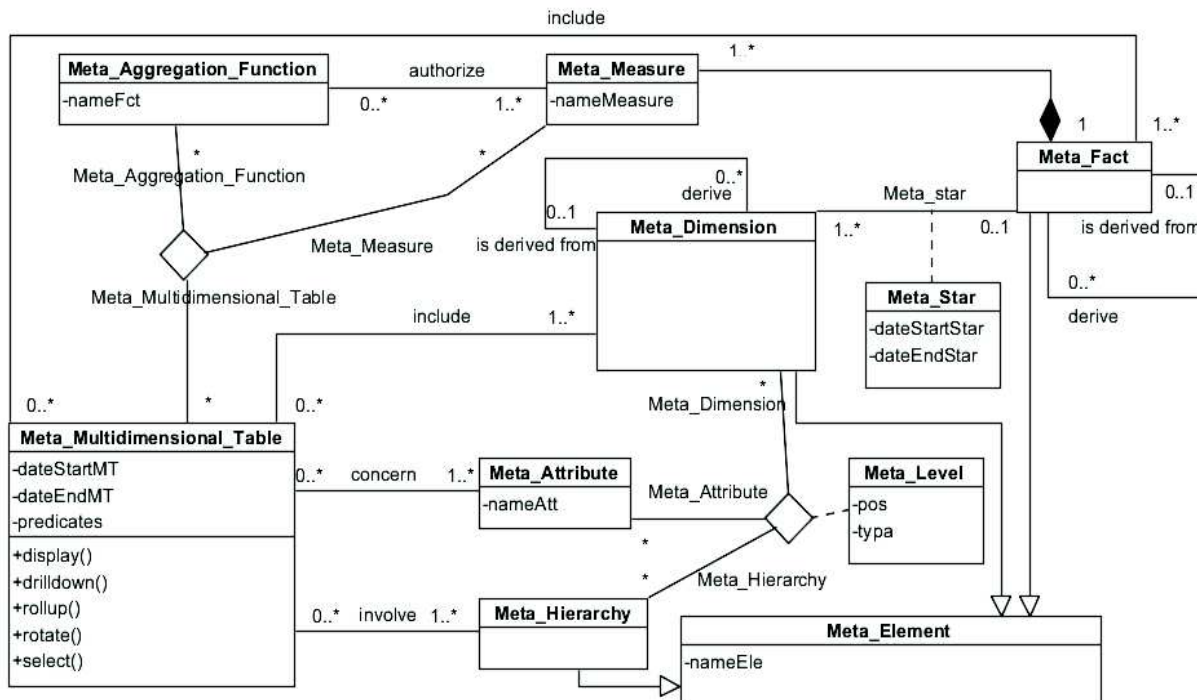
include

Meta_Aggregation_Function
-nameFct

authorize
0..*
1..*

Meta_Measure
-nameMeasure

1..*

1
1..*

Meta_Fact

0..1
is derived from

0..*
derive

*
Meta_Aggregation_Function

*

0..*
derive
0..1
is derived from

Meta_Dimension

Meta_star
1..*
0..1

Meta_Measure

Meta_Multidimensional_Table

Meta_Star
-dateStartStar
-dateEndStar

include
1..*

0..*
*
0..*

*
Meta_Dimension

Meta_Multidimensional_Table
-dateStartMT
-dateEndMT
-predicates
+display()
+drilldown()
+rollup()
+rotate()
+select()

0..*
concern
1..*

Meta_Attribute
-nameAtt

Meta_Attribute

Meta_Level
-pos
-typa

*
*
Meta_Hierarchy

0..*
involve
1..*

Meta_Hierarchy

Meta_Element
-nameEle